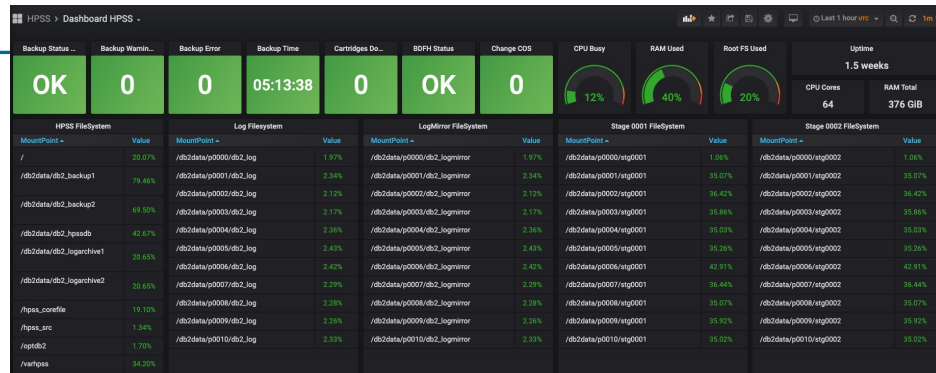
HPSS > Dashboard HPSS -

Last 1 hour UTC 1m

Backup Status ...
OK

Backup Warnin...
0

Backup Error
0

Backup Time
05:13:38

Cartridges Do...
0

BDFH Status
OK

Change COS
0

CPU Busy
12%

RAM Used
40%

Root FS Used
20%

Uptime
1.5 weeks

CPU Cores
64

RAM Total
376 GiB

HPSS FileSystem

| MountPoint | Value |
|---|---|
| / | 20.07% |
| /db2data/db2_backup1 | 79.46% |
| /db2data/db2_backup2 | 69.50% |
| /db2data/db2_hpssdb | 42.67% |
| /db2data/db2_logarchive1 | 20.65% |
| /db2data/db2_logarchive2 | 20.65% |
| /hpss_corefile | 19.10% |
| /hpss_src | 1.34% |
| /optdb2 | 1.70% |
| /varhpss | 34.20% |

Log Filesystem

| MountPoint | Value |
|---|---|
| /db2data/p0000/db2_log | 1.97% |
| /db2data/p0001/db2_log | 2.34% |
| /db2data/p0002/db2_log | 2.12% |
| /db2data/p0003/db2_log | 2.17% |
| /db2data/p0004/db2_log | 2.36% |
| /db2data/p0005/db2_log | 2.43% |
| /db2data/p0006/db2_log | 2.42% |
| /db2data/p0007/db2_log | 2.29% |
| /db2data/p0008/db2_log | 2.28% |
| /db2data/p0009/db2_log | 2.26% |
| /db2data/p0010/db2_log | 2.33% |

LogMirror FileSystem

| MountPoint | Value |
|---|---|
| /db2data/p0000/db2_logmirror | 1.97% |
| /db2data/p0001/db2_logmirror | 2.34% |
| /db2data/p0002/db2_logmirror | 2.12% |
| /db2data/p0003/db2_logmirror | 2.17% |
| /db2data/p0004/db2_logmirror | 2.36% |
| /db2data/p0005/db2_logmirror | 2.43% |
| /db2data/p0006/db2_logmirror | 2.42% |
| /db2data/p0007/db2_logmirror | 2.29% |
| /db2data/p0008/db2_logmirror | 2.28% |
| /db2data/p0009/db2_logmirror | 2.26% |
| /db2data/p0010/db2_logmirror | 2.33% |

Stage 0001 FileSystem

| MountPoint | Value |
|---|---|
| /db2data/p0000/stg0001 | 1.06% |
| /db2data/p0001/stg0001 | 35.07% |
| /db2data/p0002/stg0001 | 36.42% |
| /db2data/p0003/stg0001 | 35.86% |
| /db2data/p0004/stg0001 | 35.03% |
| /db2data/p0005/stg0001 | 35.26% |
| /db2data/p0006/stg0001 | 42.91% |
| /db2data/p0007/stg0001 | 36.44% |
| /db2data/p0008/stg0001 | 35.07% |
| /db2data/p0009/stg0001 | 35.92% |
| /db2data/p0010/stg0001 | 35.02% |

Stage 0002 FileSystem

| MountPoint | Value |
|---|---|
| /db2data/p0000/stg0002 | 1.06% |
| /db2data/p0001/stg0002 | 35.07% |
| /db2data/p0002/stg0002 | 36.42% |
| /db2data/p0003/stg0002 | 35.86% |
| /db2data/p0004/stg0002 | 35.03% |
| /db2data/p0005/stg0002 | 35.26% |
| /db2data/p0006/stg0002 | 42.91% |
| /db2data/p0007/stg0002 | 36.44% |
| /db2data/p0008/stg0002 | 35.07% |
| /db2data/p0009/stg0002 | 35.92% |
| /db2data/p0010/stg0002 | 35.02% |